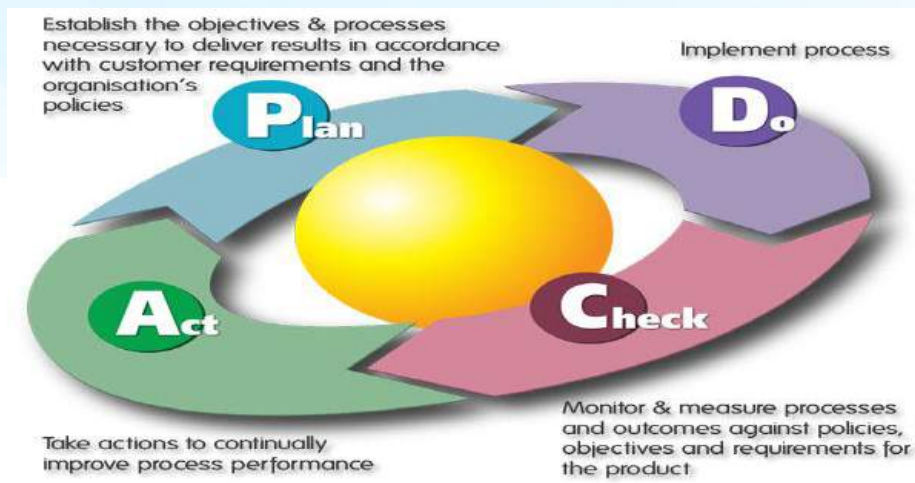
Establish the objectives & processes necessary to deliver results in accordance with customer requirements and the organisation's policies

Implement process

Plan

Do

Act

Check

Take actions to continually improve process performance

Monitor & measure processes and outcomes against policies, objectives and requirements for the product